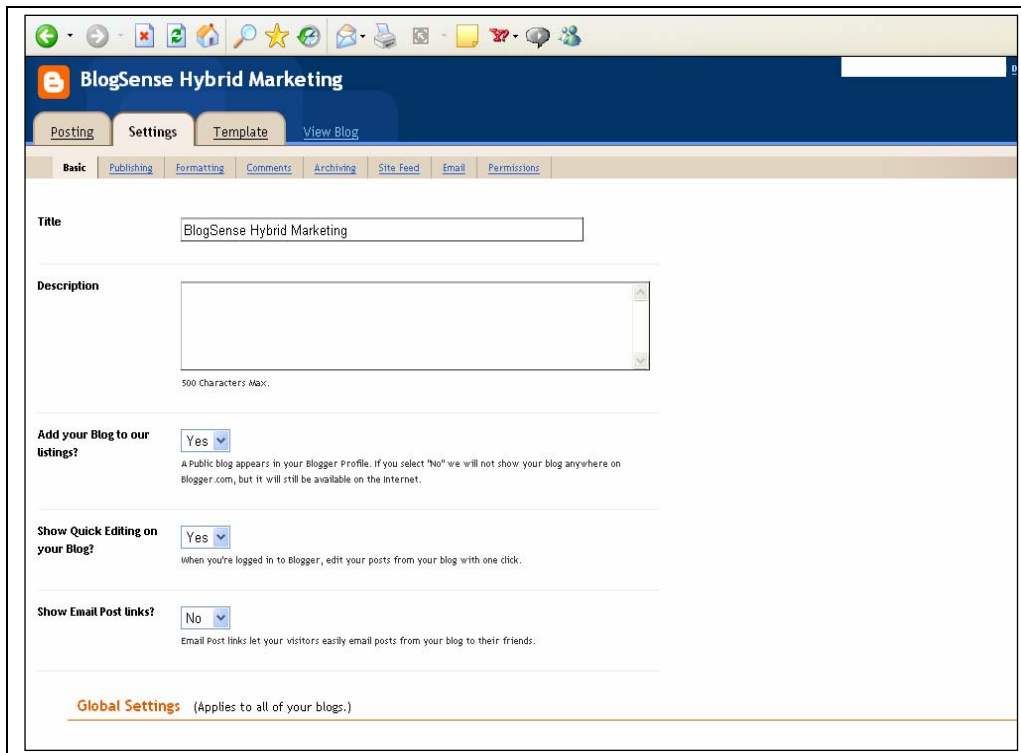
BlogSense Hybrid Marketing

Posting Settings Template View Blog

Basic Publishing Formatting Comments Archiving Site Feed Email Permissions

Title
BlogSense Hybrid Marketing

Description

500 Characters Max.

Add your Blog to our listings?
Yes
A Public blog appears in your Blogger Profile. If you select "No" we will not show your blog anywhere on Blogger.com, but it will still be available on the Internet.

Show Quick Editing on your Blog?
Yes
When you're logged in to Blogger, edit your posts from your blog with one click.

Show Email Post links?
No
Email Post links let your visitors easily email posts from your blog to their friends.

Global Settings (Applies to all of your blogs.)